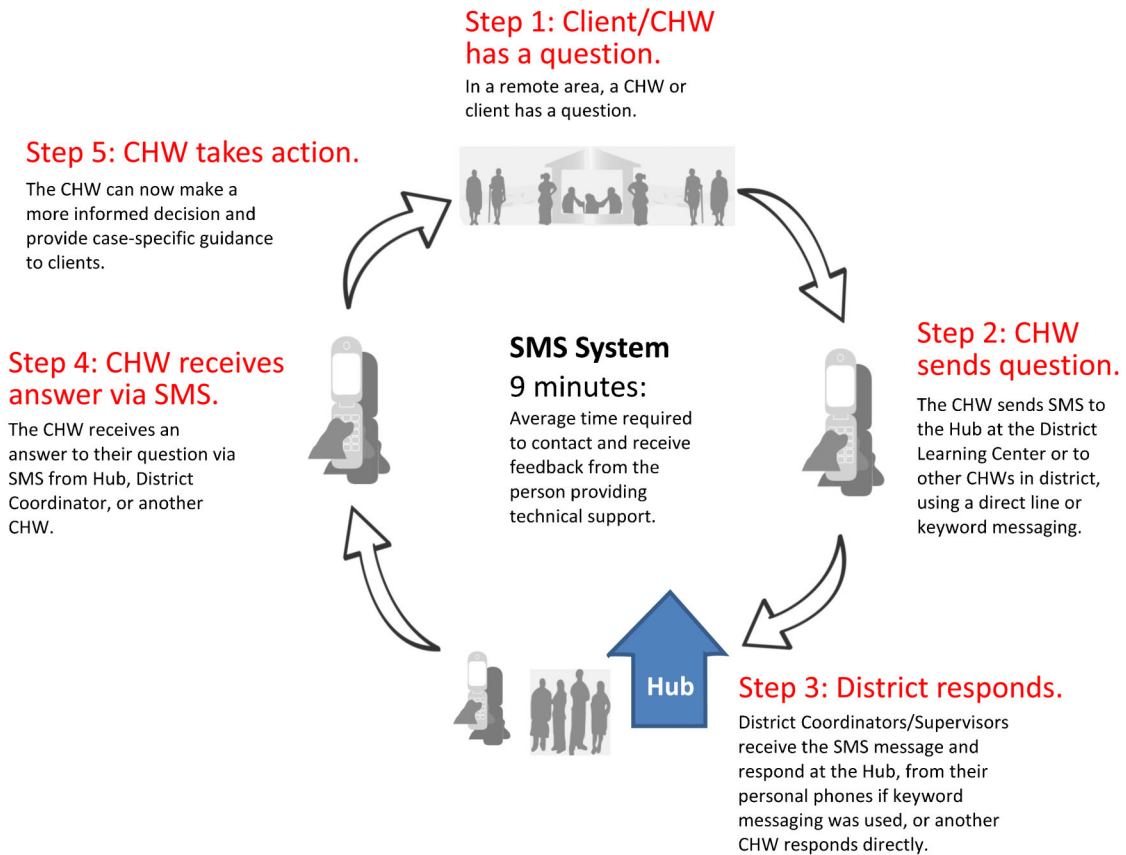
Step 1: Client/CHW has a question.

In a remote area, a CHW or client has a question.

Step 5: CHW takes action.

The CHW can now make a more informed decision and provide case-specific guidance to clients.

Step 4: CHW receives answer via SMS.

The CHW receives an answer to their question via SMS from Hub, District Coordinator, or another CHW.

SMS System

9 minutes:

Average time required to contact and receive feedback from the person providing technical support.

Step 2: CHW sends question.

The CHW sends SMS to the Hub at the District Learning Center or to other CHWs in district, using a direct line or keyword messaging.

Hub

Step 3: District responds.

District Coordinators/Supervisors receive the SMS message and respond at the Hub, from their personal phones if keyword messaging was used, or another CHW responds directly.